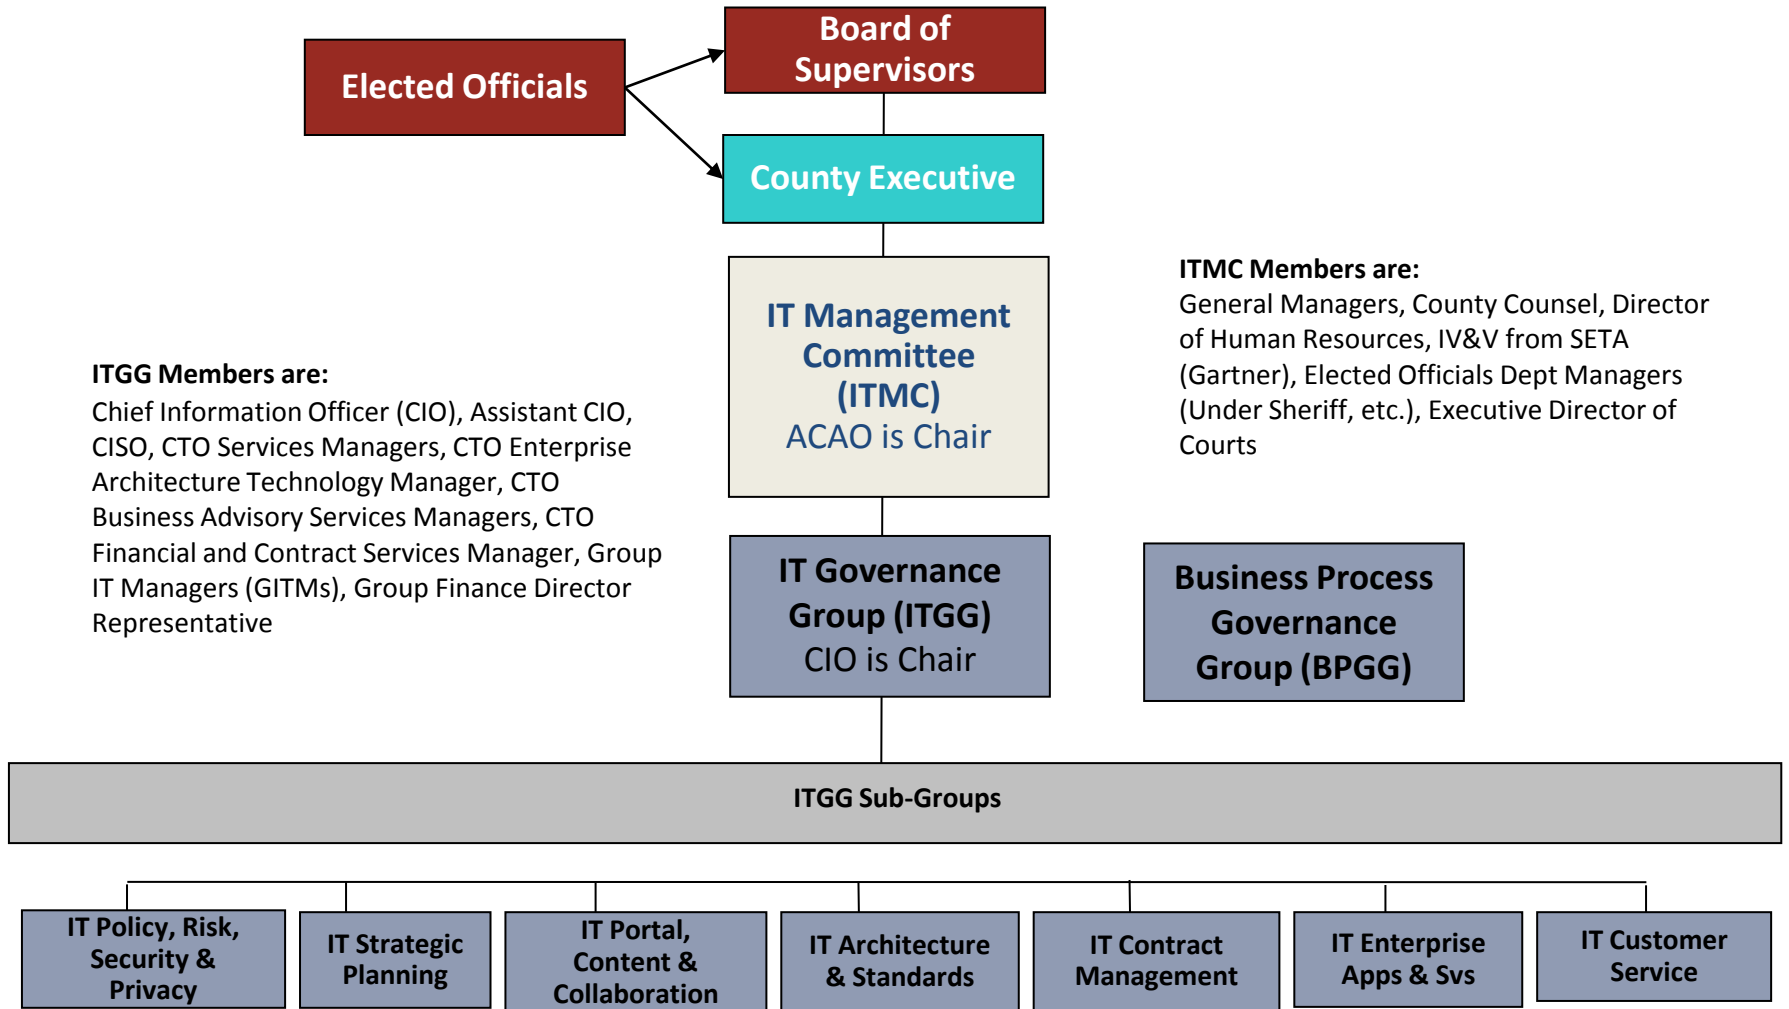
Elected Officials

Board of Supervisors

County Executive

IT Management Committee (ITMC)
ACAO is Chair

ITMC Members are:
General Managers, County Counsel, Director of Human Resources, IV&V from SETA (Gartner), Elected Officials Dept Managers (Under Sheriff, etc.), Executive Director of Courts

ITGG Members are:
Chief Information Officer (CIO), Assistant CIO, CISO, CTO Services Managers, CTO Enterprise Architecture Technology Manager, CTO Business Advisory Services Managers, CTO Financial and Contract Services Manager, Group IT Managers (GITMs), Group Finance Director Representative

IT Governance Group (ITGG)
CIO is Chair

Business Process Governance Group (BPGG)

ITGG Sub-Groups

IT Policy, Risk, Security & Privacy

IT Strategic Planning

IT Portal, Content & Collaboration

IT Architecture & Standards

IT Contract Management

IT Enterprise Apps & Svs

IT Customer Service